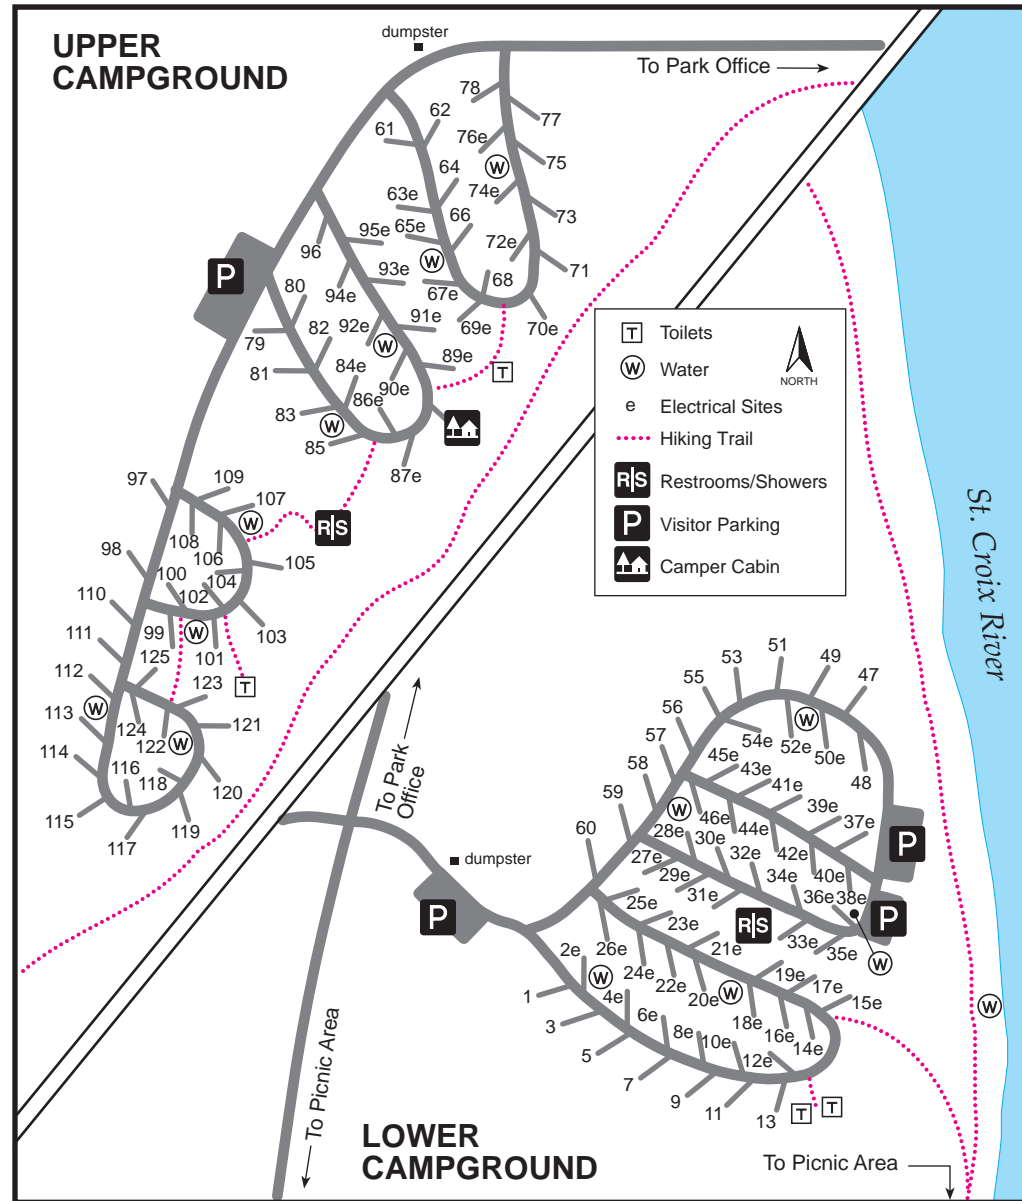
UPPER CAMPGROUND

dumpster

To Park Office →

78
77
62
61
76e
75
64
74e
63e
73
66
65e
95e
96
72e
93e
71
67e
68
94e
80
92e
91e
69e
70e
82
79
89e
84e
81
90e
86e
83
85
87e

T Toilets
W Water
e Electrical Sites
Hiking Trail
R|S Restrooms/Showers
P Visitor Parking
Camper Cabin
NORTH

97
109
107
108
106
105
98
100
104
110
102
103
99
111
101
125
123
112
113
124
121
122
114
116
118
120
115
119
117

St. Croix River

To Park Office

53
51
49
55
47
56
54e
52e
50e
57
45e
48
43e
58
41e
59
46e
39e
44e
28e
37e
60
30e
42e
32e
27e
40e
29e
34e
36e
38e
31e
25e
23e
dumpster
21e
33e
2e
26e
35e
24e
19e
22e
17e
4e
20e
15e
1
6e
18e
3
8e
16e
10e
14e
5
12e
7
9
11
13

To Picnic Area

LOWER CAMPGROUND

To Picnic Area